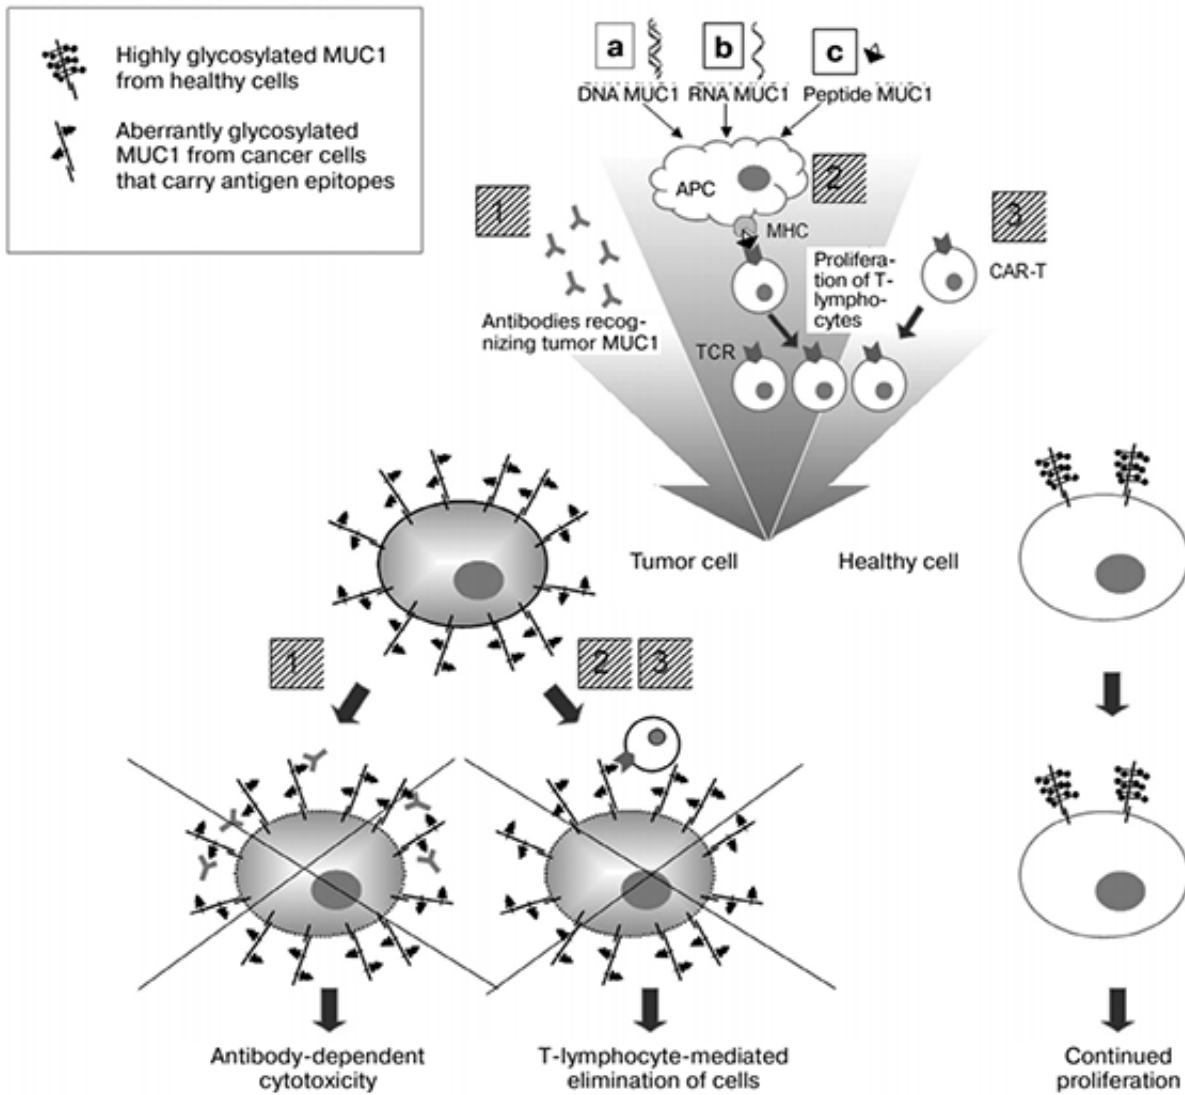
Highly glycosylated MUC1 from healthy cells

Aberrantly glycosylated MUC1 from cancer cells that carry antigen epitopes

a
DNA MUC1

b
RNA MUC1

c
Peptide MUC1

APC

2

1

MHC

3

Proliferation of T-lymphocytes

CAR-T

Antibodies recognizing tumor MUC1

TCR

Tumor cell

Healthy cell

1

2

3

Antibody-dependent cytotoxicity

T-lymphocyte-mediated elimination of cells

Continued proliferation